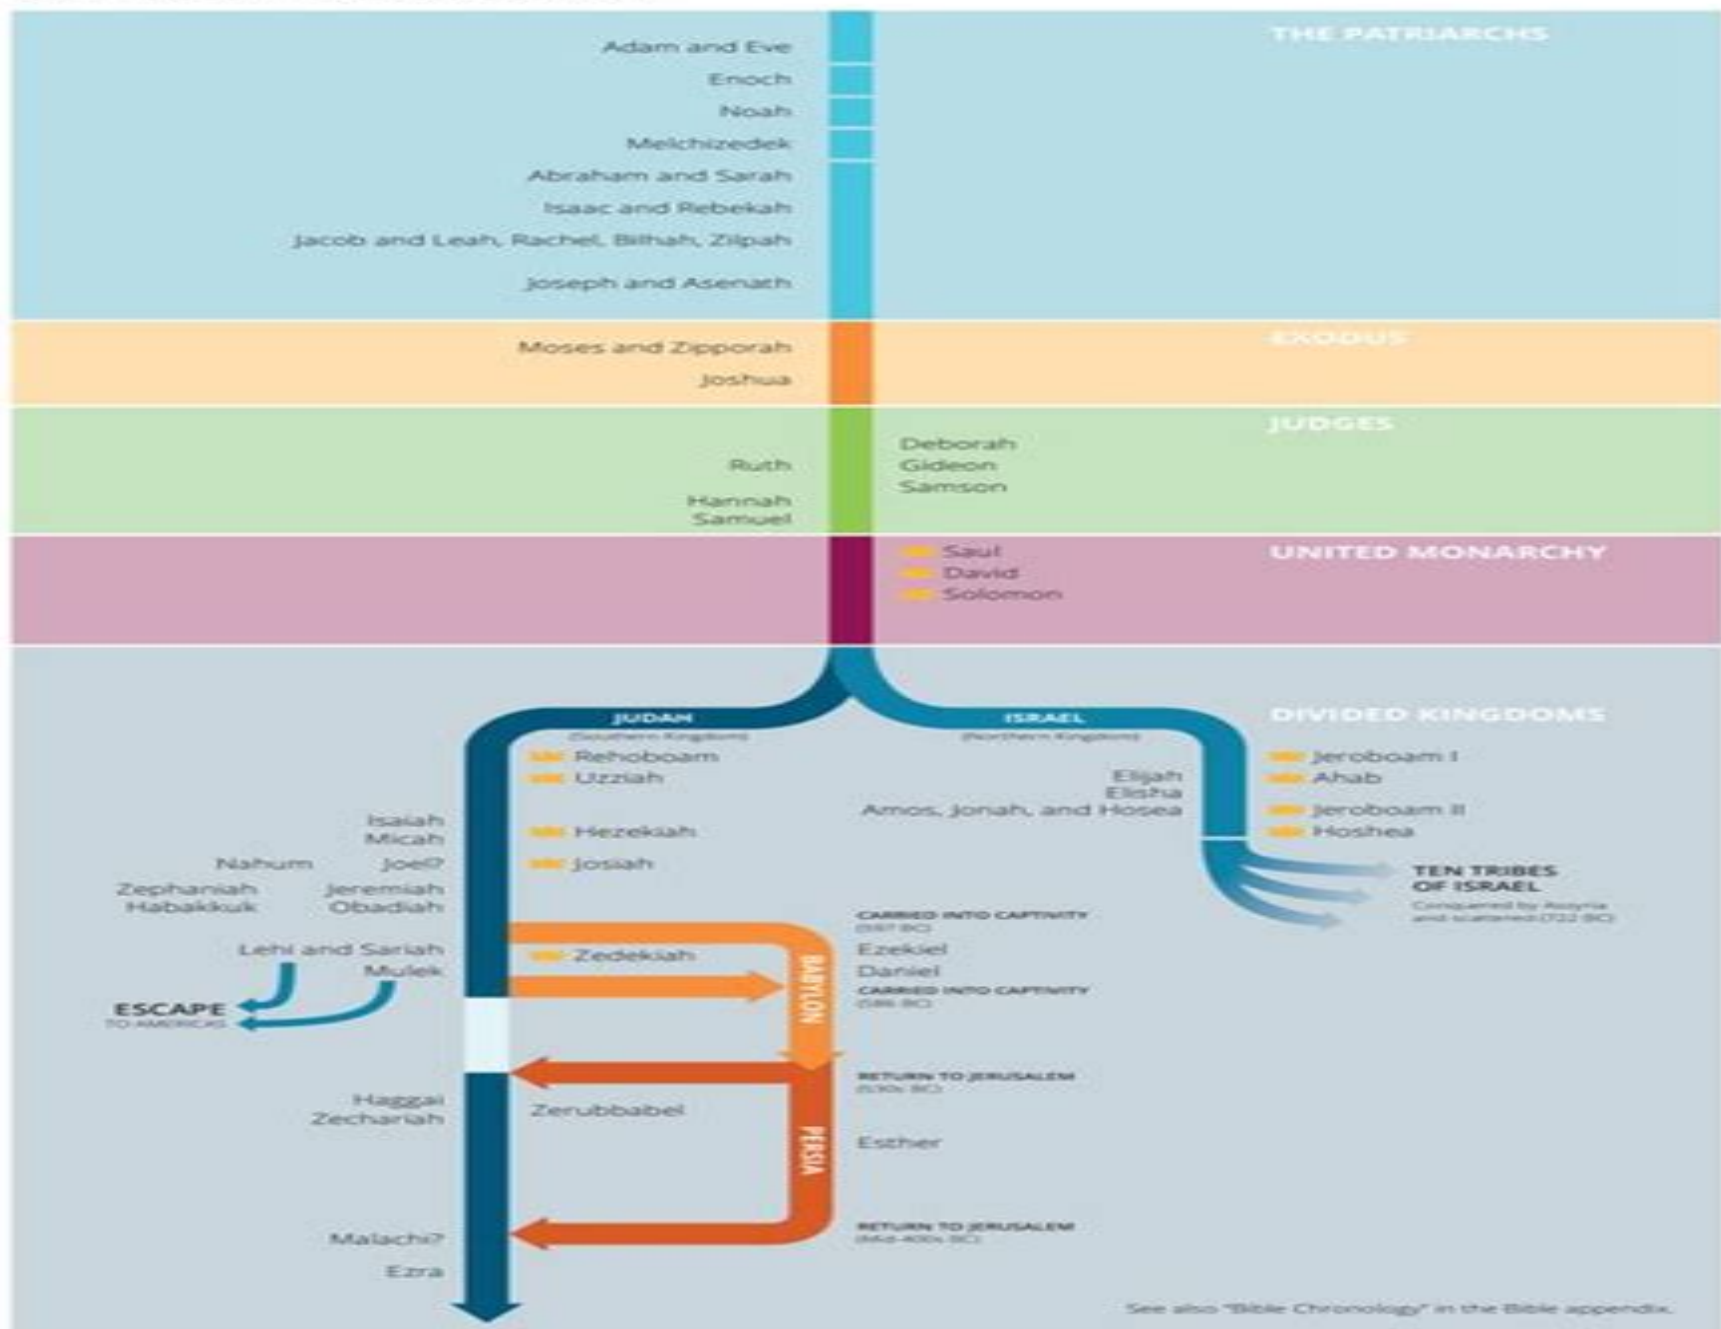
THE PATRIARCHS

Adam and Eve
Enoch
Noah
Melchizedek
Abraham and Sarah
Isaac and Rebekah
Jacob and Leah, Rachel, Bilhah, Zilpah
Joseph and Asenath

EXODUS

Moses and Zipporah
Joshua

JUDGES

Ruth
Hannah
Samuel
Deborah
Gideon
Samson

UNITED MONARCHY

Saul
David
Solomon

DIVIDED KINGDOMS

JUDAH
(Southern Kingdom)

ISRAEL
(Northern Kingdom)

Rehoboam
Uzziah
Hezekiah
Josiah

Isaiah
Micah
Nahum
Joel?
Zephaniah
Jeremiah
Habakkuk
Obadiah

Elijah
Elisha
Amos, Jonah, and Hosea

Jeroboam I
Ahab
Jeroboam II
Hoshea

TEN TRIBES OF ISRAEL
Conquered by Assyria and scattered (722 BC)

CARRIED INTO CAPTIVITY
(597 BC)

Lehi and Sariah
Mulek
Zedekiah

ESCAPE
TO AMERICAS

BABYLON

Ezekiel
Daniel

CARRIED INTO CAPTIVITY
(586 BC)

RETURN TO JERUSALEM
(530s BC)

Haggai
Zechariah
Zerubbabel

PERSIA

Esther

RETURN TO JERUSALEM
(Mid-400s BC)

Malachi?
Ezra

See also "Bible Chronology" in the Bible appendix.